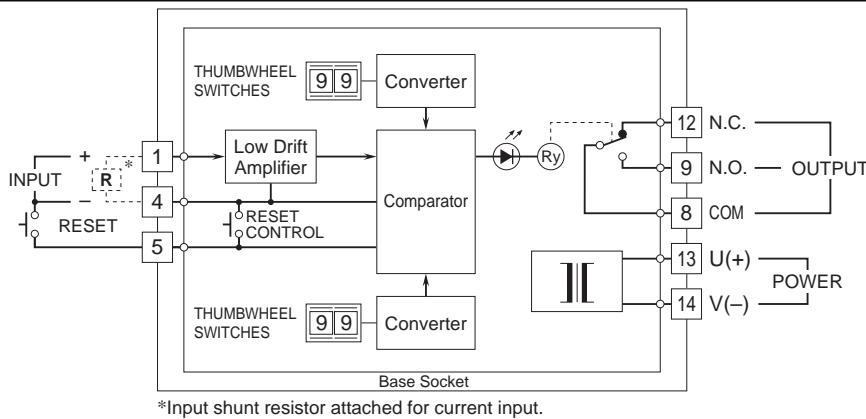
THUMBWHEEL SWITCHES
9 9
Converter

INPUT
+
R
*
–
1
4
RESET
5

Low Drift Amplifier

RESET CONTROL

Comparator

Ry

12 N.C.
9 N.O.
OUTPUT
8 COM

13 U(+)
POWER
14 V(–)

THUMBWHEEL SWITCHES
9 9
Converter

Base Socket

*Input shunt resistor attached for current input.